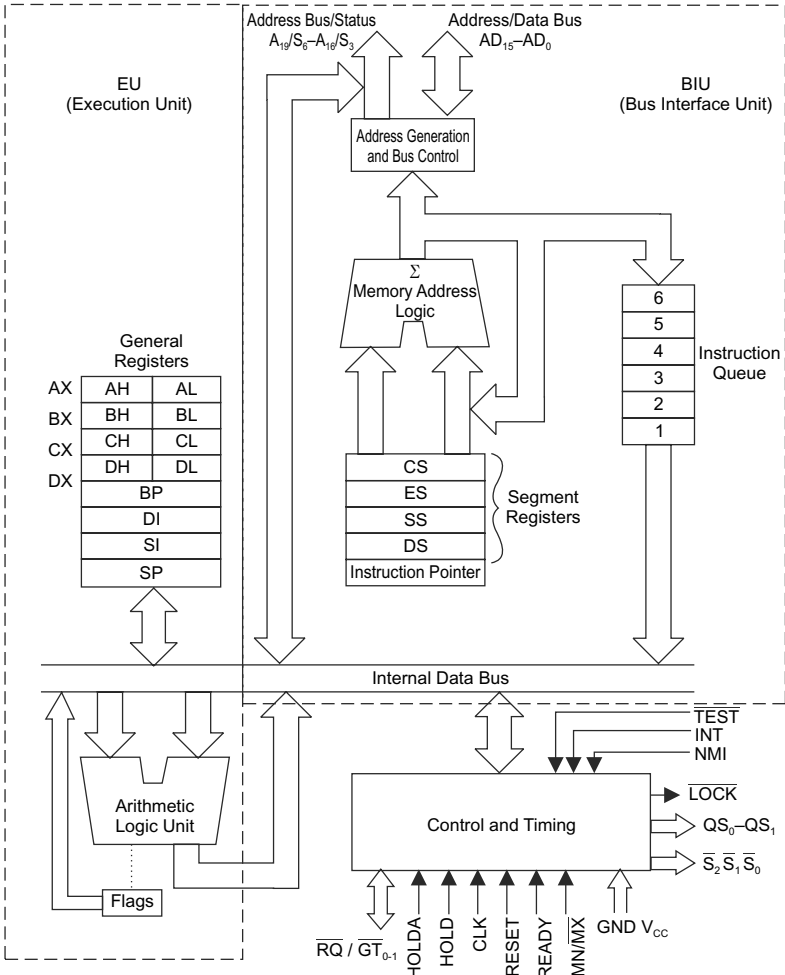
Address Bus/Status $A_{19}/S_6$–$A_{16}/S_3$

Address/Data Bus $AD_{15}$–$AD_0$

EU
(Execution Unit)

BIU
(Bus Interface Unit)

Address Generation and Bus Control

Σ
Memory Address Logic

6
5
4
3
2
1

Instruction Queue

General Registers

| AX | AH | AL |
|---|---|---|
| BX | BH | BL |
| CX | CH | CL |
| DX | DH | DL |
| | BP | |
| | DI | |
| | SI | |
| | SP | |

CS
ES
SS
DS
Instruction Pointer

Segment Registers

Internal Data Bus

$\overline{TEST}$
INT
NMI

Arithmetic Logic Unit

Flags

Control and Timing

$\overline{LOCK}$
$QS_0$–$QS_1$
$\overline{S}_2\,\overline{S}_1\,\overline{S}_0$

$\overline{RQ}$ / $\overline{GT}_{0-1}$
HOLDA
HOLD
CLK
RESET
READY
$MN/\overline{MX}$
GND $V_{CC}$